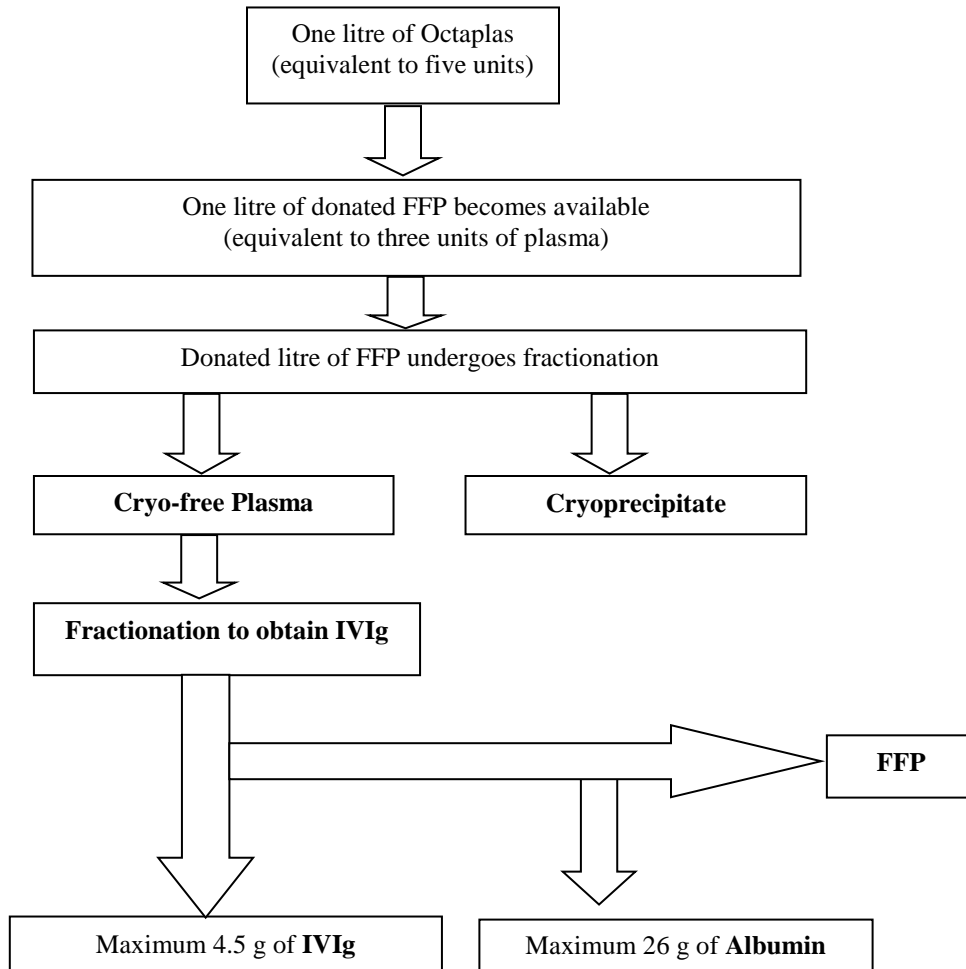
One litre of Octaplas (equivalent to five units)

One litre of donated FFP becomes available (equivalent to three units of plasma)

Donated litre of FFP undergoes fractionation

Cryo-free Plasma

Cryoprecipitate

Fractionation to obtain IVIg

FFP

Maximum 4.5 g of IVIg

Maximum 26 g of Albumin